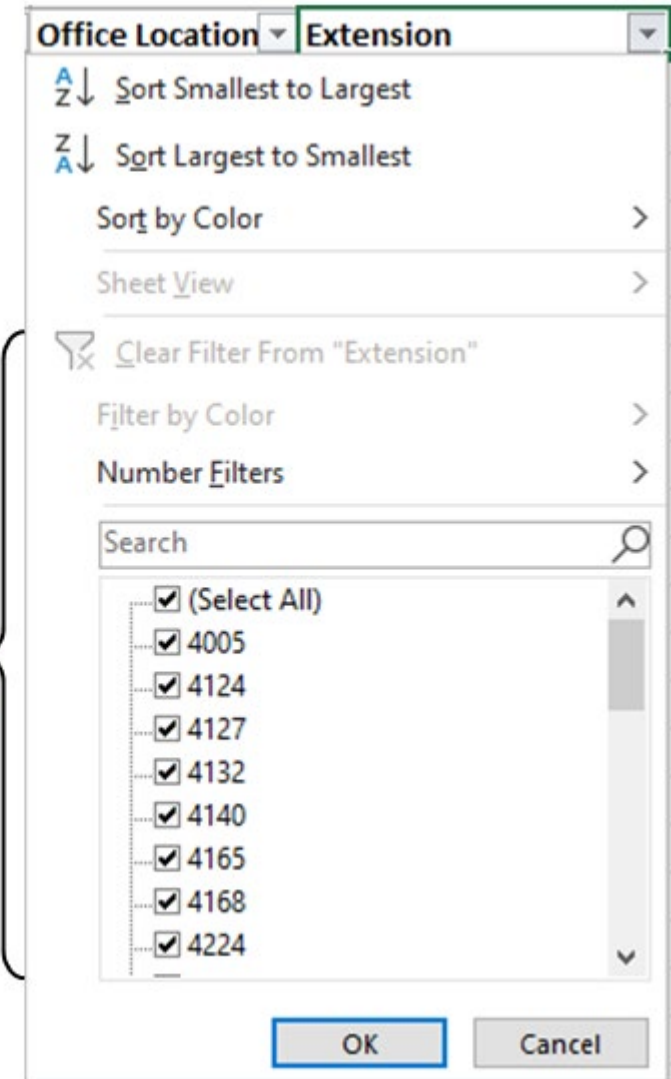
Office Location Extension

Sort Smallest to Largest

Sort Largest to Smallest

Sort by Color

Sheet View

Clear Filter From "Extension"

Filter by Color

Number Filters

Search

(Select All)
4005
4124
4127
4132
4140
4165
4168
4224

OK Cancel